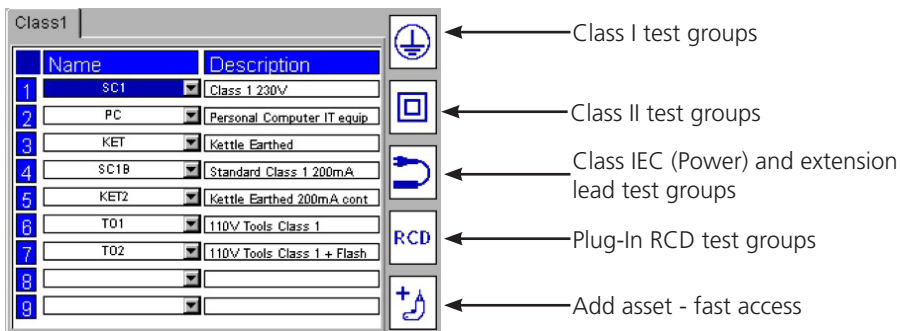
Class1

| | Name | Description |
|---|---|---|
| 1 | SC1 | Class 1 230V |
| 2 | PC | Personal Computer IT equip |
| 3 | KET | Kettle Earthed |
| 4 | SC1B | Standard Class 1 200mA |
| 5 | KET2 | Kettle Earthed 200mA cont |
| 6 | TO1 | 110V Tools Class 1 |
| 7 | TO2 | 110V Tools Class 1 + Flash |
| 8 | | |
| 9 | | |

RCD

Class I test groups

Class II test groups

Class IEC (Power) and extension lead test groups

Plug-In RCD test groups

Add asset - fast access